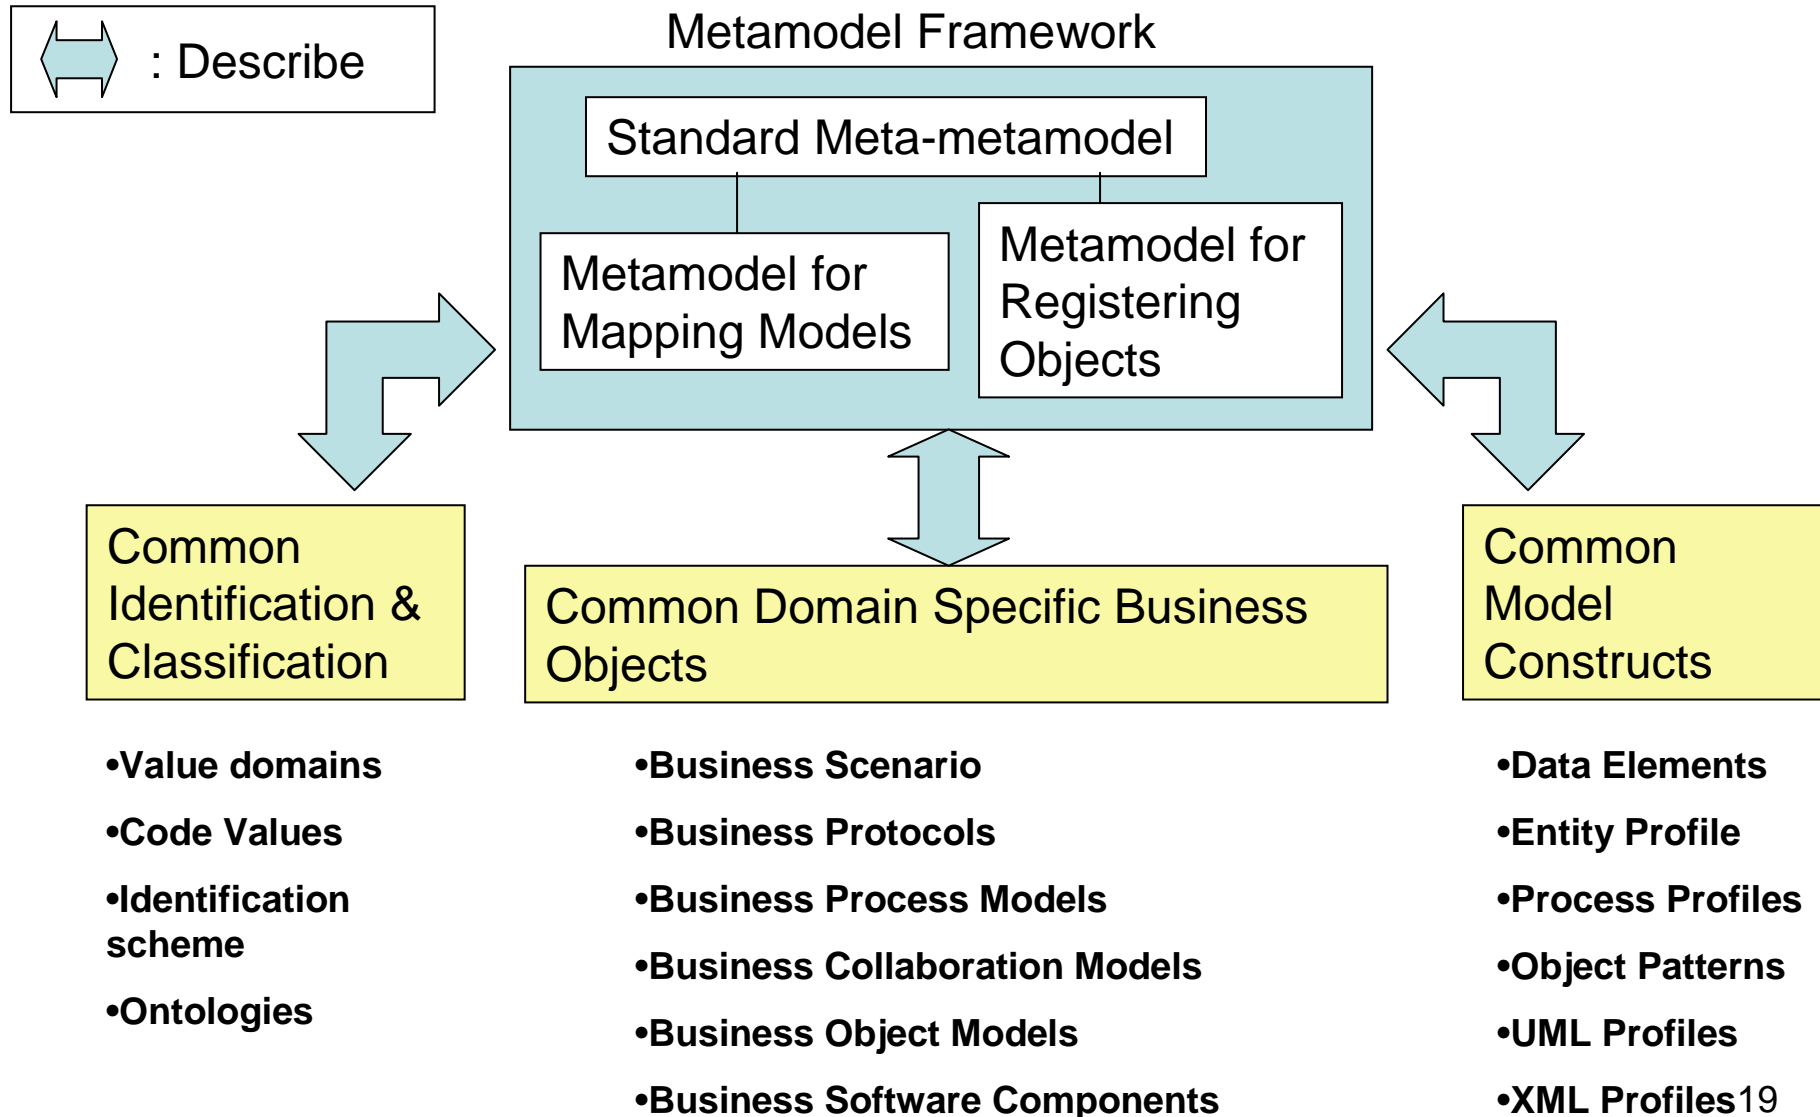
: Describe

Metamodel Framework

Standard Meta-metamodel

Metamodel for Mapping Models

Metamodel for Registering Objects

Common Identification & Classification

Common Domain Specific Business Objects

Common Model Constructs

•Value domains

•Code Values

•Identification scheme

•Ontologies

•Business Scenario

•Business Protocols

•Business Process Models

•Business Collaboration Models

•Business Object Models

•Business Software Components

•Data Elements

•Entity Profile

•Process Profiles

•Object Patterns

•UML Profiles

•XML Profiles

19